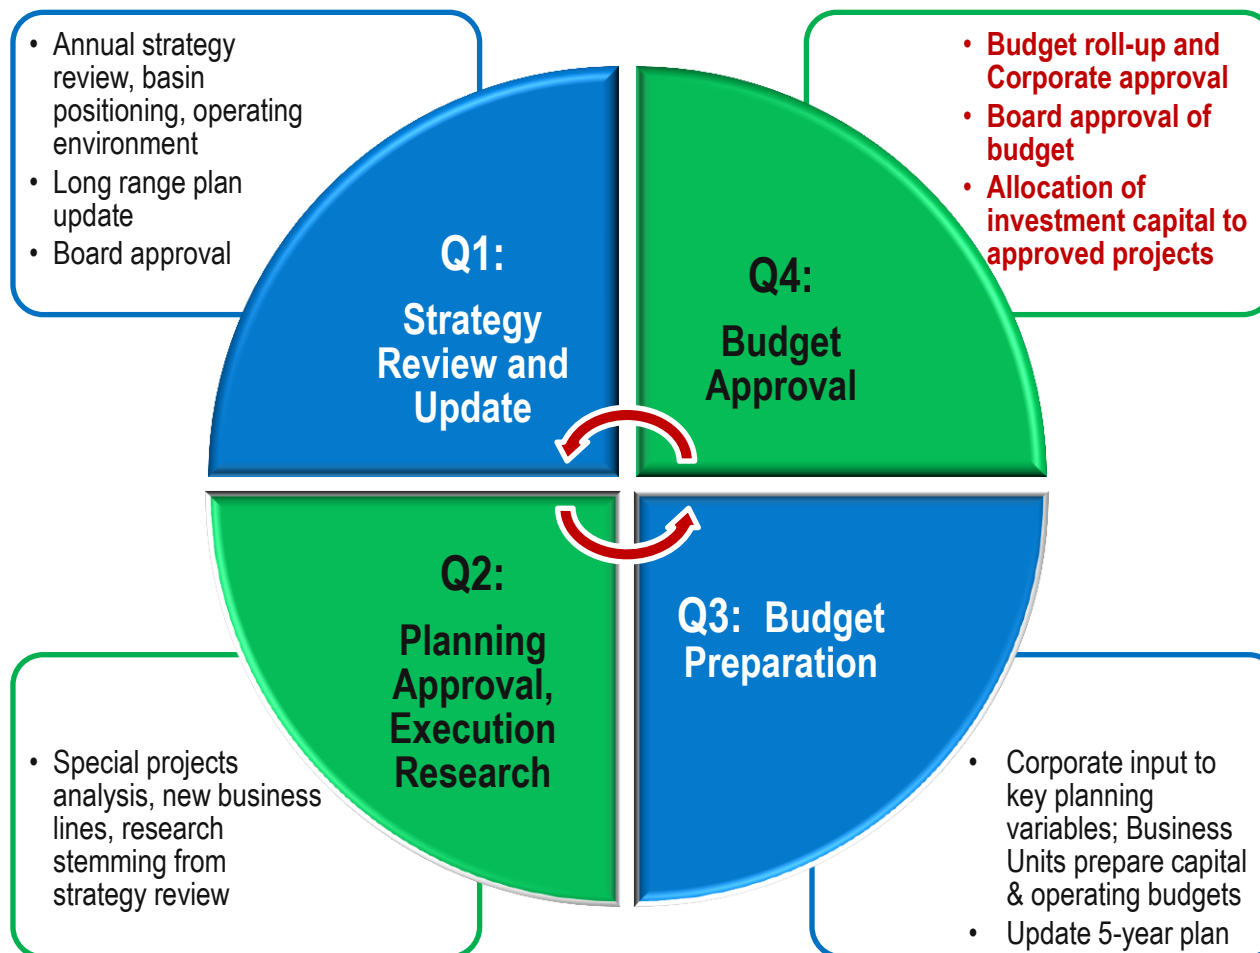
• Annual strategy review, basin positioning, operating environment
• Long range plan update
• Board approval

• Budget roll-up and Corporate approval
• Board approval of budget
• Allocation of investment capital to approved projects

Q1:
Strategy Review and Update

Q4:
Budget Approval

Q2:
Planning Approval, Execution Research

Q3: Budget Preparation

• Special projects analysis, new business lines, research stemming from strategy review

• Corporate input to key planning variables; Business Units prepare capital & operating budgets
• Update 5-year plan